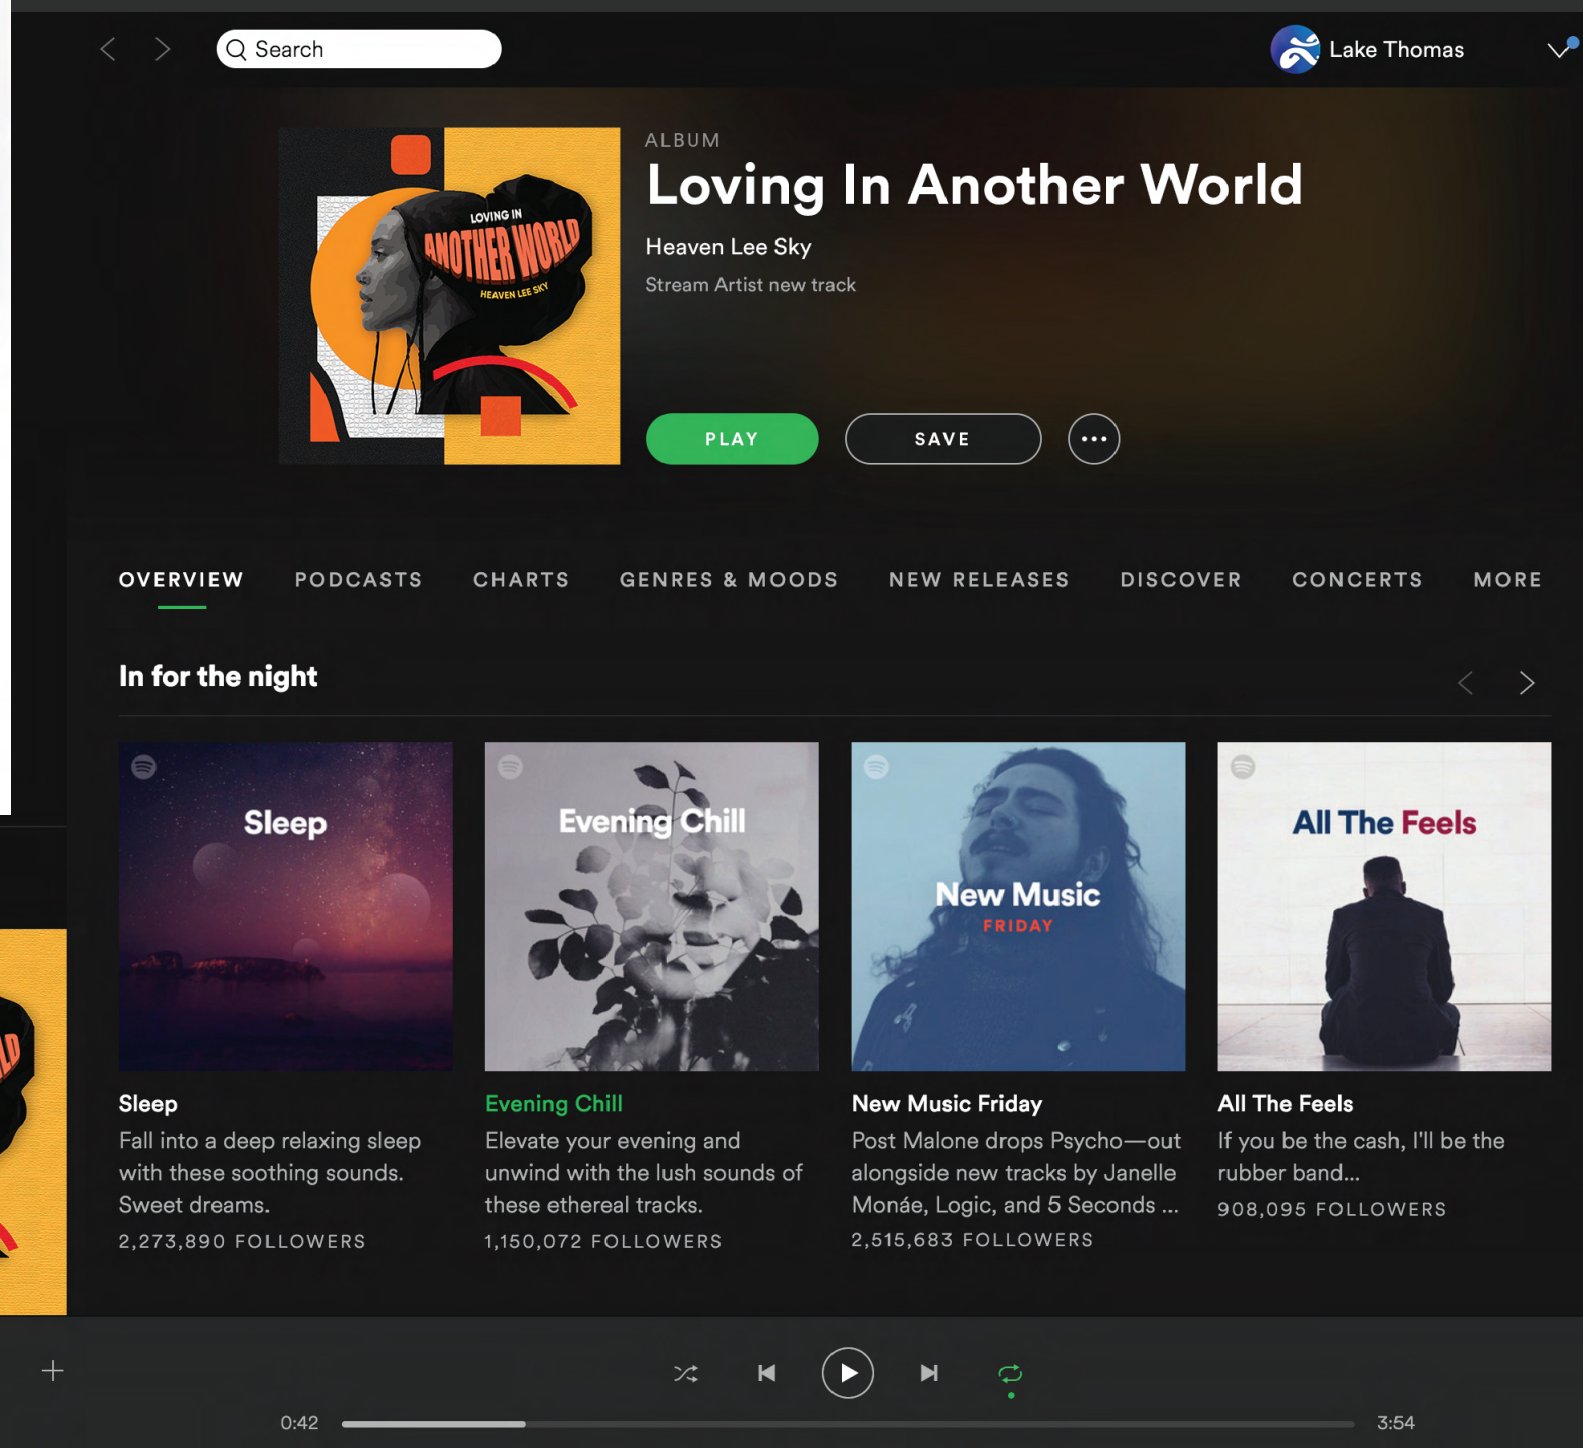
Search

Lake Thomas

LOVING IN ANOTHER WORLD
HEAVEN LEE SKY

ALBUM

Loving In Another World

Heaven Lee Sky

Stream Artist new track

PLAY

SAVE

OVERVIEW PODCASTS CHARTS GENRES & MOODS NEW RELEASES DISCOVER CONCERTS MORE

In for the night

Sleep

Evening Chill

New Music FRIDAY

All The Feels

Sleep
Fall into a deep relaxing sleep with these soothing sounds. Sweet dreams.
2,273,890 FOLLOWERS

Evening Chill
Elevate your evening and unwind with the lush sounds of these ethereal tracks.
1,150,072 FOLLOWERS

New Music Friday
Post Malone drops Psycho—out alongside new tracks by Janelle Monáe, Logic, and 5 Seconds ...
2,515,683 FOLLOWERS

All The Feels
If you be the cash, I'll be the rubber band...
908,095 FOLLOWERS

0:42

3:54